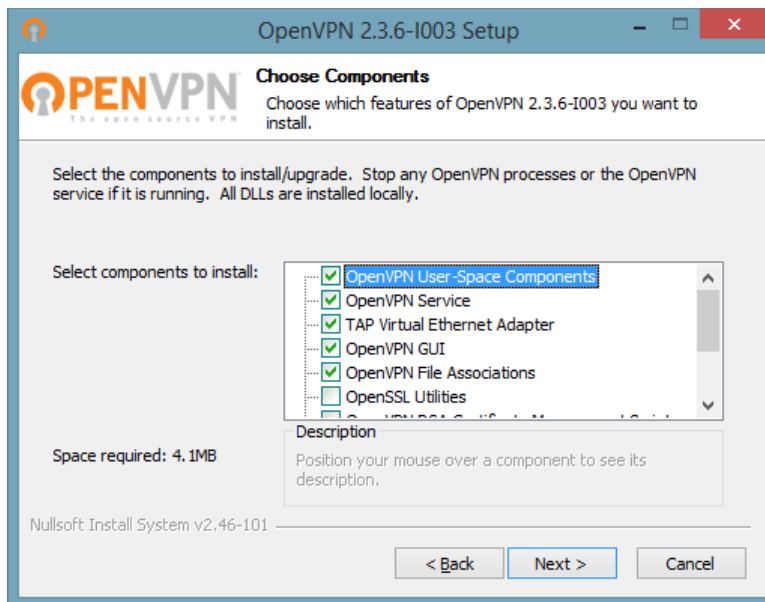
OpenVPN 2.3.6-I003 Setup

OPENVPN
The open source VPN

Choose Components
Choose which features of OpenVPN 2.3.6-I003 you want to install.

Select the components to install/upgrade. Stop any OpenVPN processes or the OpenVPN service if it is running. All DLLs are installed locally.

Select components to install:

OpenVPN User-Space Components
OpenVPN Service
TAP Virtual Ethernet Adapter
OpenVPN GUI
OpenVPN File Associations
OpenSSL Utilities
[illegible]

Space required: 4.1MB

Description
Position your mouse over a component to see its description.

Nullsoft Install System v2.46-101

< Back   Next >   Cancel